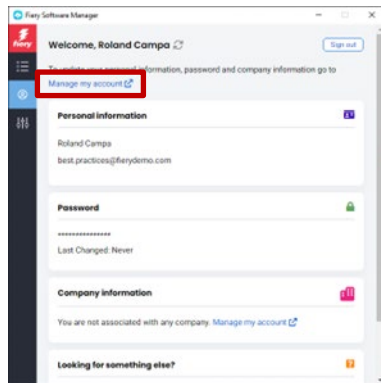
Fiery Software Manager

fiery

Welcome, Roland Campa

Sign out

To update your personal information, password and company information go to

Manage my account

Personal information

Roland Campa

best.practices@fierydemo.com

Password

•••••••••••••••

Last Changed: Never

Company information

You are not associated with any company. Manage my account

Looking for something else?